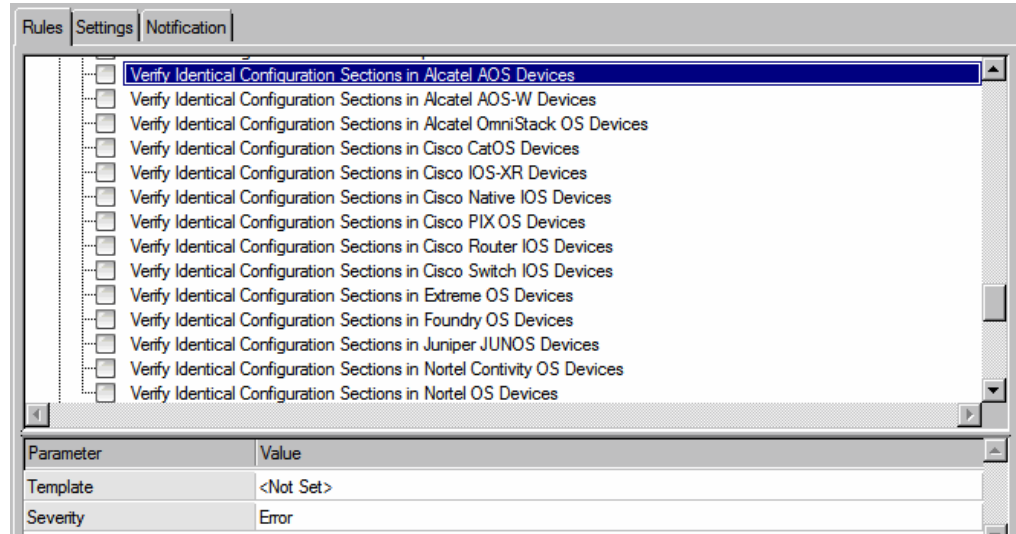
Rules | Settings | Notification

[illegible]

Verify Identical Configuration Sections in Alcatel AOS Devices
Verify Identical Configuration Sections in Alcatel AOS-W Devices
Verify Identical Configuration Sections in Alcatel OmniStack OS Devices
Verify Identical Configuration Sections in Cisco CatOS Devices
Verify Identical Configuration Sections in Cisco IOS-XR Devices
Verify Identical Configuration Sections in Cisco Native IOS Devices
Verify Identical Configuration Sections in Cisco PIX OS Devices
Verify Identical Configuration Sections in Cisco Router IOS Devices
Verify Identical Configuration Sections in Cisco Switch IOS Devices
Verify Identical Configuration Sections in Extreme OS Devices
Verify Identical Configuration Sections in Foundry OS Devices
Verify Identical Configuration Sections in Juniper JUNOS Devices
Verify Identical Configuration Sections in Nortel Contivity OS Devices
Verify Identical Configuration Sections in Nortel OS Devices

| Parameter | Value |
|---|---|
| Template | <Not Set> |
| Severity | Error |